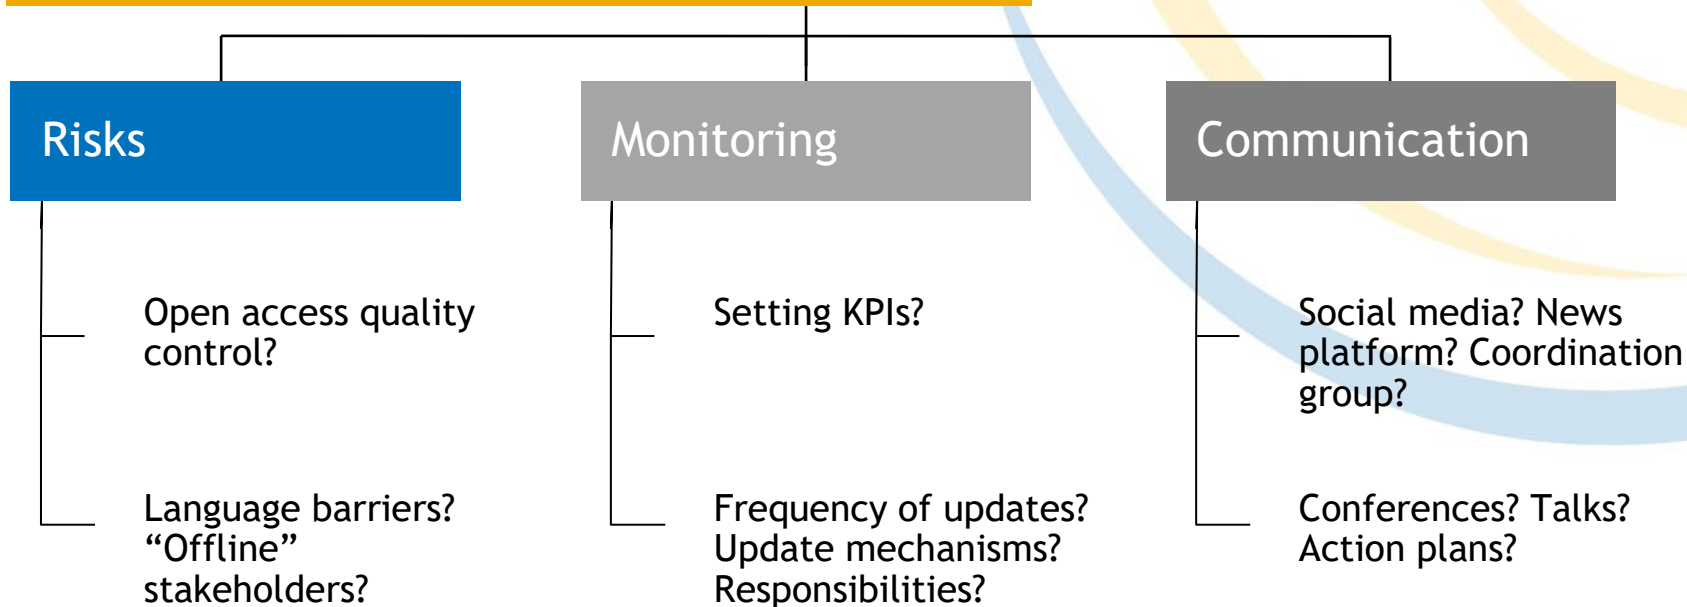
Risks

Open access quality control?

Language barriers? “Offline” stakeholders?

Monitoring

Setting KPIs?

Frequency of updates? Update mechanisms? Responsibilities?

Communication

Social media? News platform? Coordination group?

Conferences? Talks? Action plans?